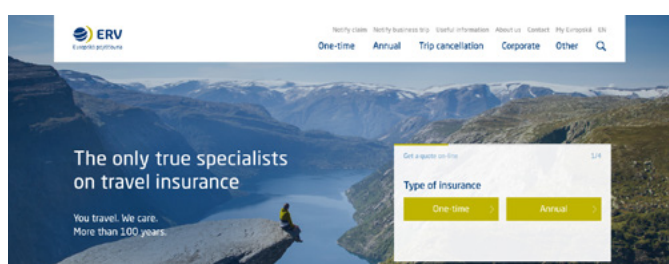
ERV
Evropská pojišťovna

Notify claim Notify business trip Useful information About us Contact My Evropská EN

One-time Annual Trip cancellation Corporate Other

The only true specialists on travel insurance

You travel. We care.
More than 100 years.

Get a quote on-line 1/4

Type of insurance

One-time Annual